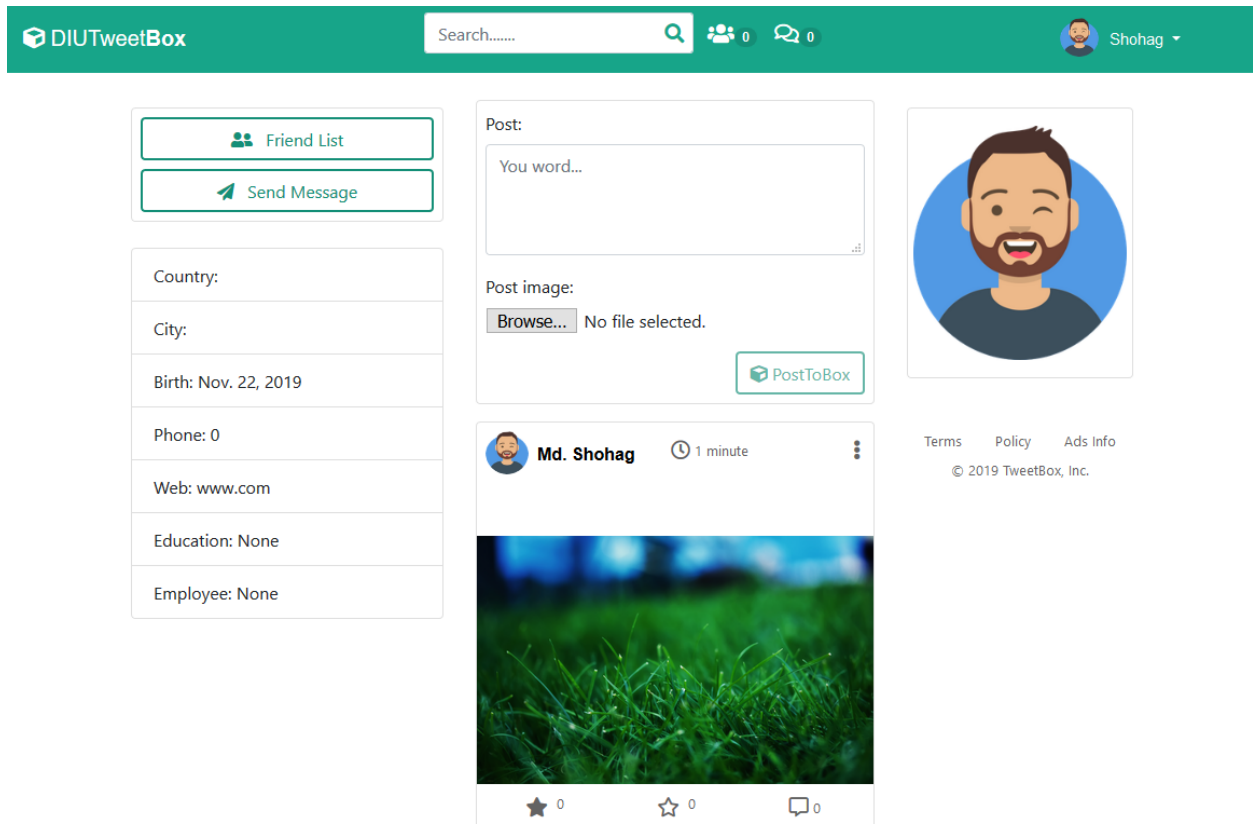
DIUTweetBox

Search.......

0 0

Shohag

Friend List

Send Message

Country:

City:

Birth: Nov. 22, 2019

Phone: 0

Web: www.com

Education: None

Employee: None

Post:

You word...

Post image:

Browse... No file selected.

PostToBox

Md. Shohag 1 minute

0 0 0

Terms Policy Ads Info

© 2019 TweetBox, Inc.